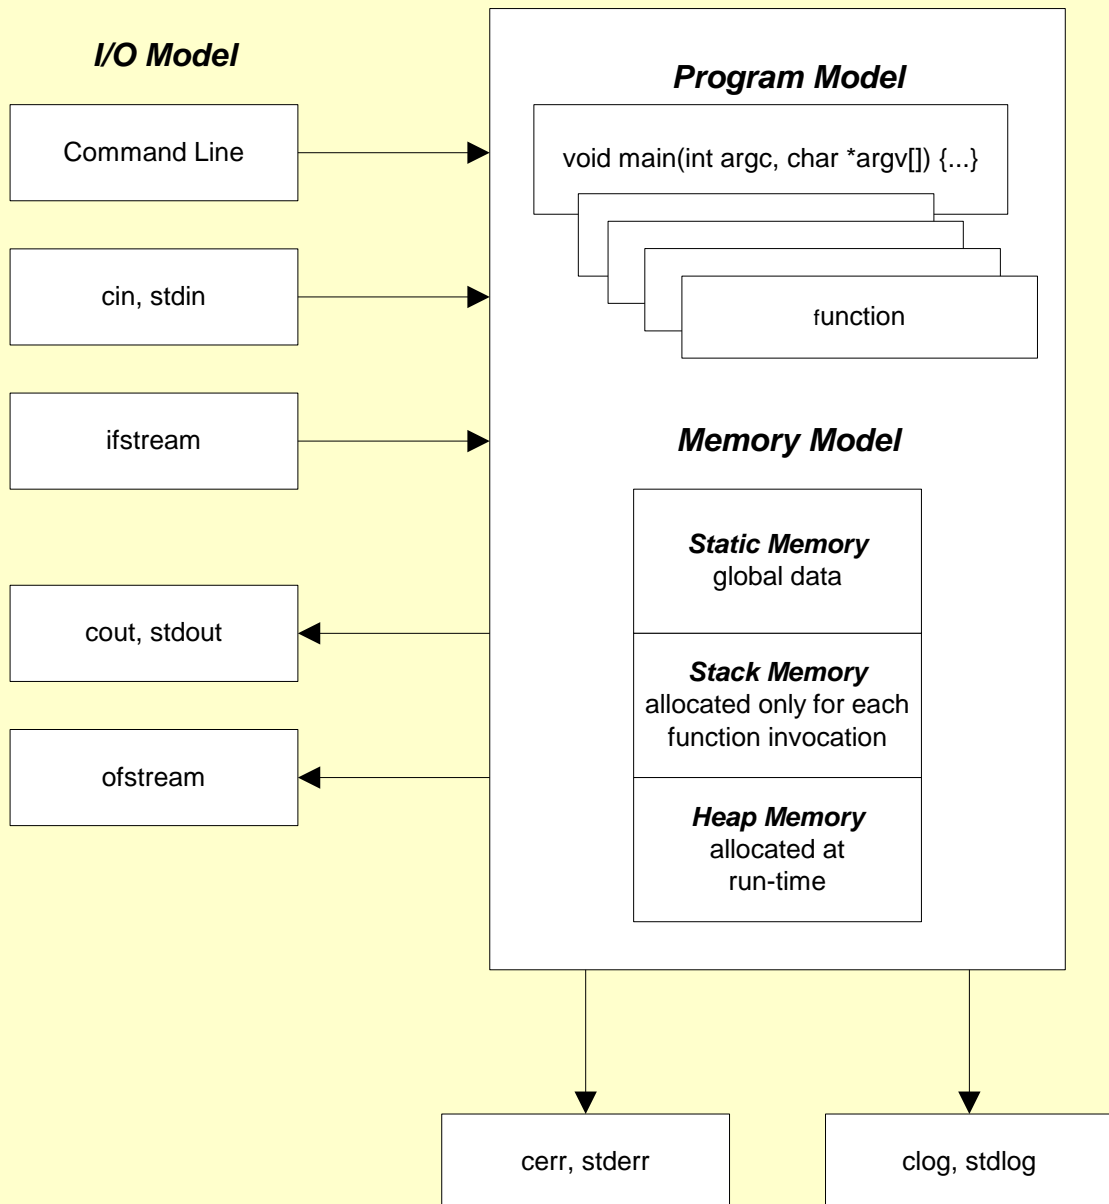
I/O Model

Command Line

cin, stdin

ifstream

cout, stdout

ofstream

Program Model

void main(int argc, char *argv[]) {...}

function

Memory Model

Static Memory
global data

Stack Memory
allocated only for each function invocation

Heap Memory
allocated at run-time

cerr, stderr

clog, stdlog